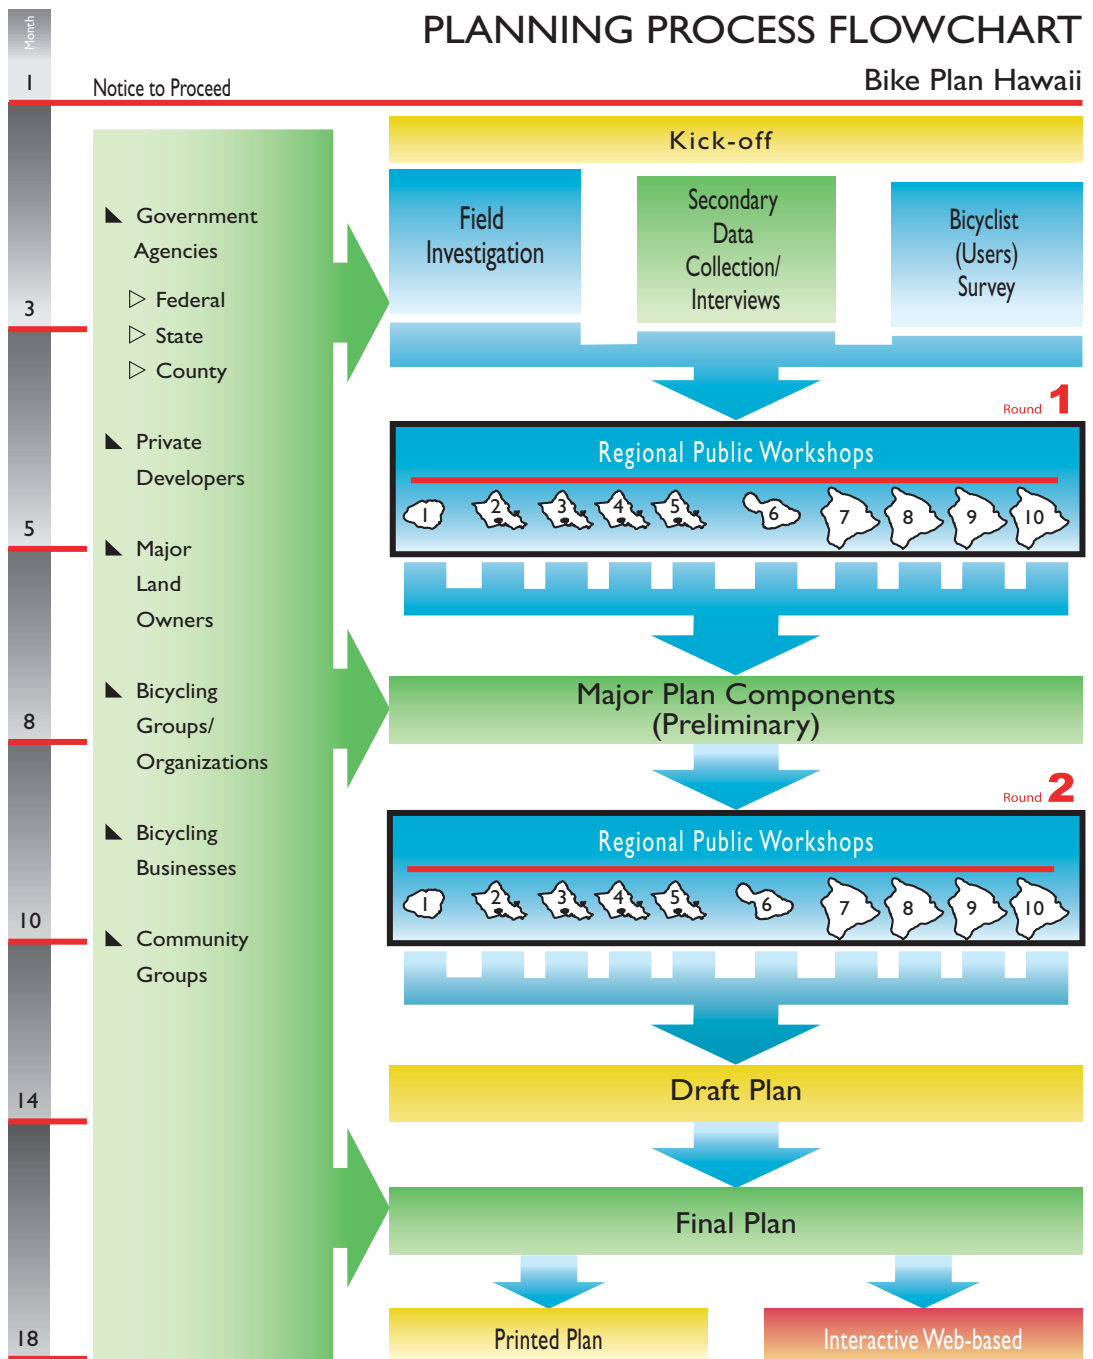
Month

1

Notice to Proceed

PLANNING PROCESS FLOWCHART

Bike Plan Hawaii

Kick-off

Field Investigation

Secondary Data Collection/ Interviews

Bicyclist (Users) Survey

Government Agencies

Federal

State

County

Private Developers

Major Land Owners

Bicycling Groups/ Organizations

Bicycling Businesses

Community Groups

3

5

8

10

14

18

Round 1

Regional Public Workshops

1 2 3 4 5 6 7 8 9 10

Major Plan Components (Preliminary)

Round 2

Regional Public Workshops

1 2 3 4 5 6 7 8 9 10

Draft Plan

Final Plan

Printed Plan

Interactive Web-based